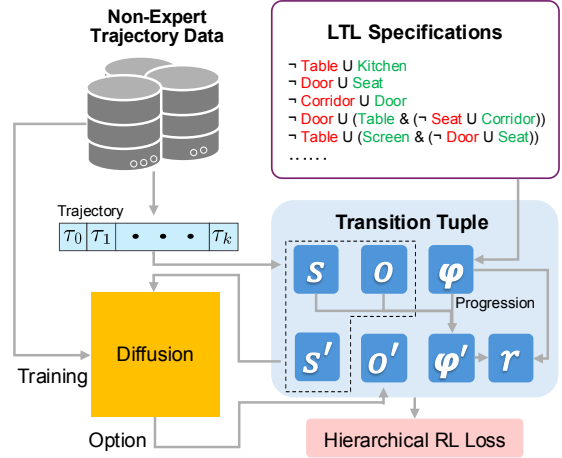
Non-Expert Trajectory Data

LTL Specifications

¬ Table U Kitchen
¬ Door U Seat
¬ Corridor U Door
¬ Door U (Table & (¬ Seat U Corridor))
¬ Table U (Screen & (¬ Door U Seat))
……

Trajectory

| $\tau_0$ | $\tau_1$ | • • • | $\tau_k$ |
|---|---|---|---|

Transition Tuple

$s$ $o$ $\varphi$

Progression

$s'$ $o'$ $\varphi'$ $r$

Diffusion

Training

Option

Hierarchical RL Loss